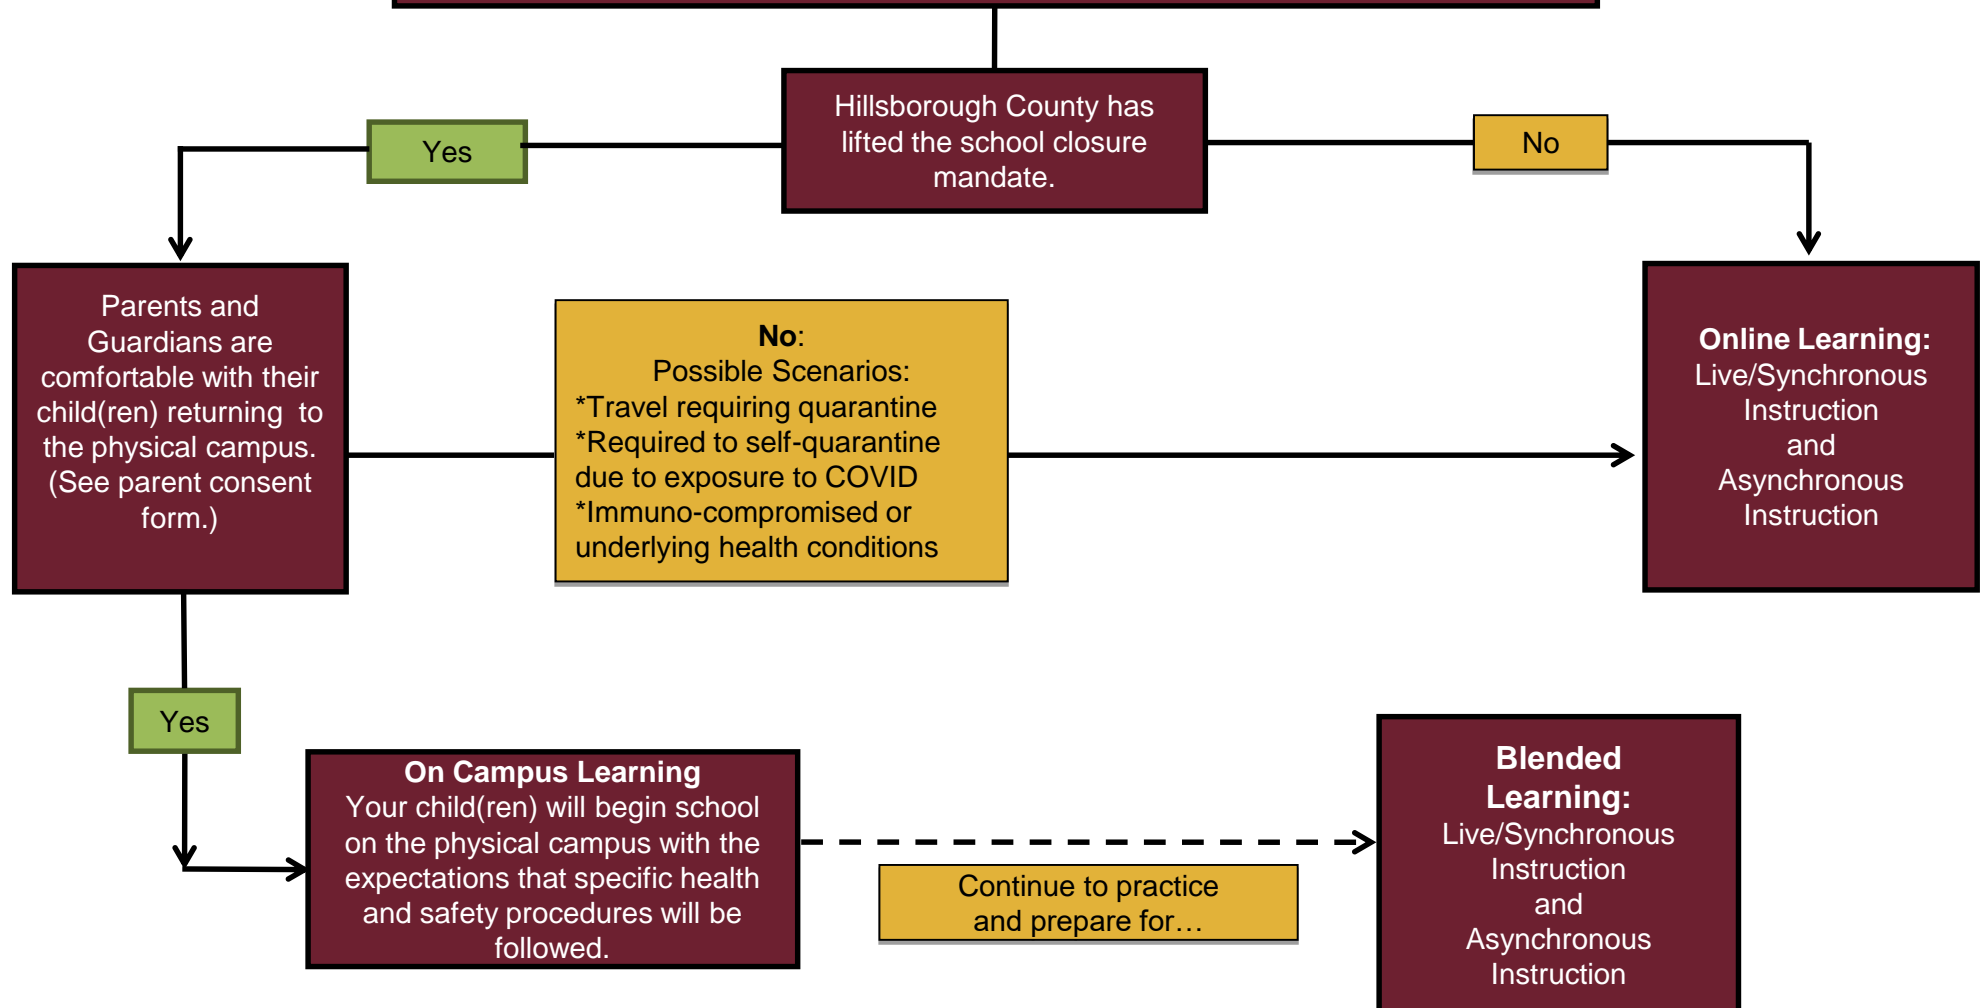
Hillsborough County has lifted the school closure mandate.

Yes

No

Parents and Guardians are comfortable with their child(ren) returning to the physical campus. (See parent consent form.)

**No**:
Possible Scenarios:
*Travel requiring quarantine
*Required to self-quarantine due to exposure to COVID
*Immuno-compromised or underlying health conditions

**Online Learning:**
Live/Synchronous Instruction
and
Asynchronous Instruction

Yes

**On Campus Learning**
Your child(ren) will begin school on the physical campus with the expectations that specific health and safety procedures will be followed.

Continue to practice and prepare for…

**Blended Learning:**
Live/Synchronous Instruction
and
Asynchronous Instruction